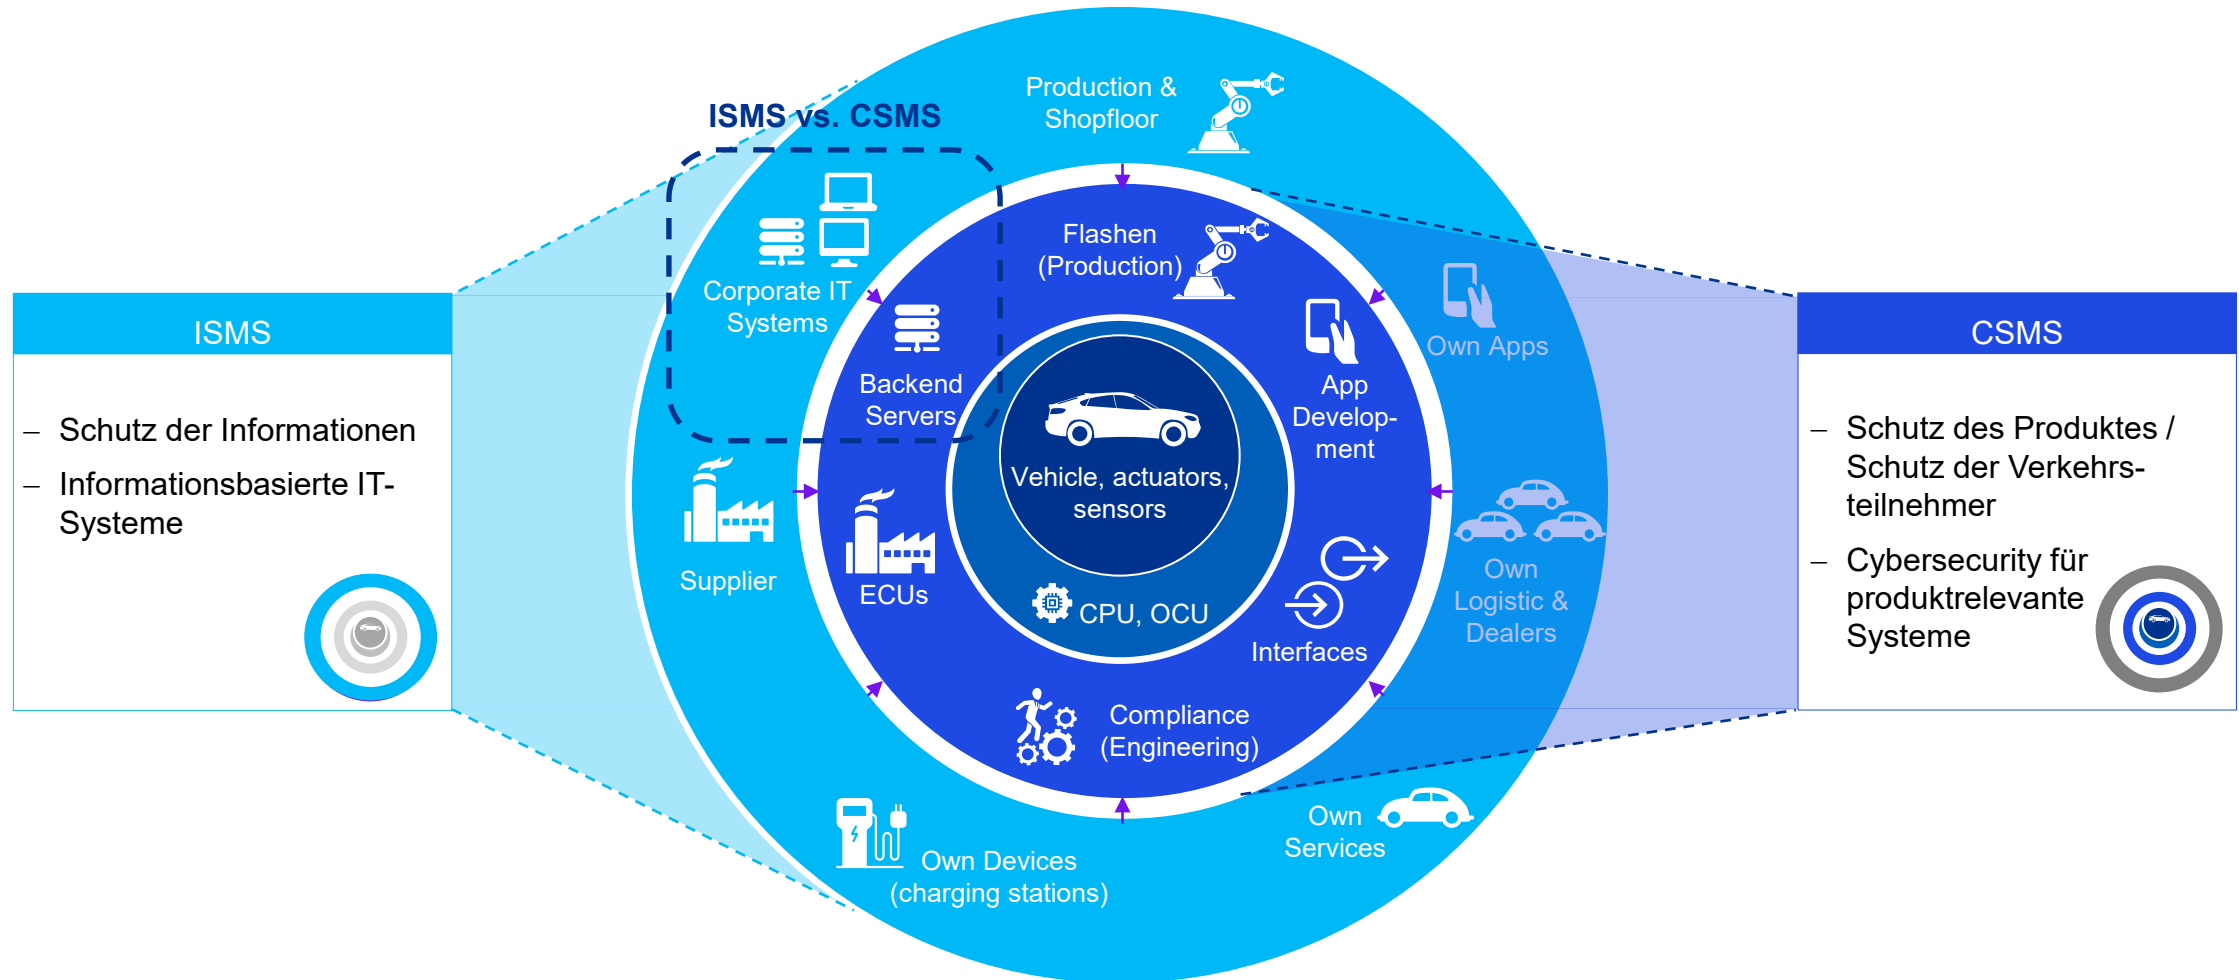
ISMS vs. CSMS

Production & Shopfloor

ISMS

– Schutz der Informationen
– Informationsbasierte IT-Systeme

Corporate IT Systems

Flashen (Production)

Backend Servers

Own Apps

App Development

Vehicle, actuators, sensors

CPU, OCU

Supplier

ECUs

Interfaces

Own Logistic & Dealers

Compliance (Engineering)

Own Devices (charging stations)

Own Services

CSMS

– Schutz des Produktes / Schutz der Verkehrsteilnehmer
– Cybersecurity für produktrelevante Systeme